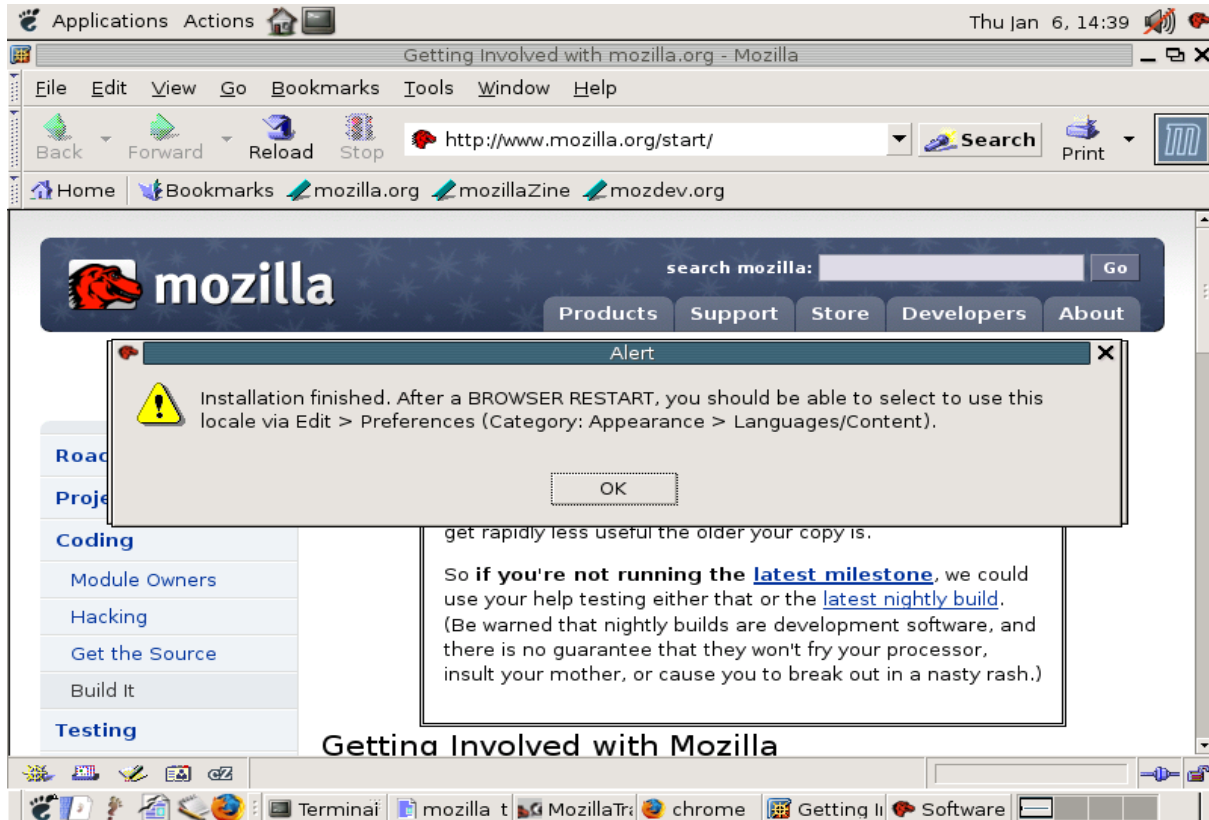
Applications Actions

Thu Jan 6, 14:39

Getting Involved with mozilla.org - Mozilla

File Edit View Go Bookmarks Tools Window Help

Back Forward Reload Stop http://www.mozilla.org/start/ Search Print

Home Bookmarks mozilla.org mozillaZine mozdev.org

mozilla

search mozilla: Go

Products Support Store Developers About

Alert

Installation finished. After a BROWSER RESTART, you should be able to select to use this locale via Edit > Preferences (Category: Appearance > Languages/Content).

OK

Road

Proje

Coding

Module Owners

Hacking

Get the Source

Build It

Testing

get rapidly less useful the older your copy is.

So **if you're not running the latest milestone**, we could use your help testing either that or the latest nightly build. (Be warned that nightly builds are development software, and there is no guarantee that they won't fry your processor, insult your mother, or cause you to break out in a nasty rash.)

Getting Involved with Mozilla

Terminal mozilla t MozillaTr chrome Getting I Software